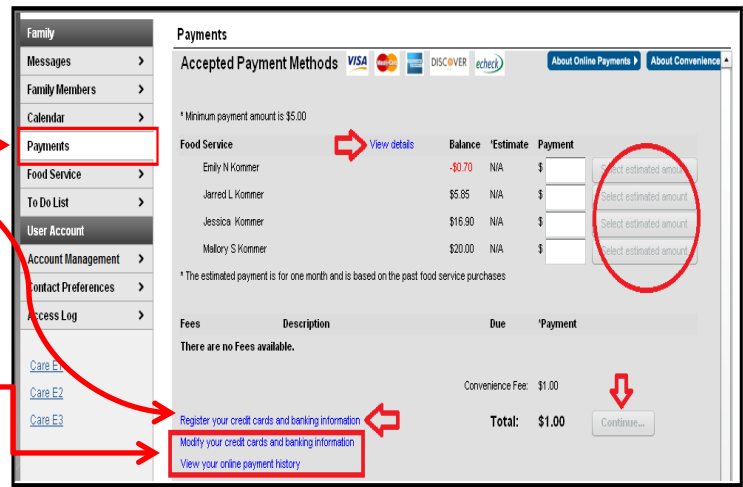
Family
Messages
Family Members
Calendar
Payments
Food Service
To Do List
User Account
Account Management
Contact Preferences
Access Log

Care E1
Care E2
Care E3

Payments

Accepted Payment Methods VISA DISCOVER echeck

About Online Payments ▸ About Convenience

* Minimum payment amount is $5.00

| Food Service | View details | Balance | *Estimate | Payment | |
|---|---|---|---|---|---|
| Emily N Kommer | | -$0.70 | N/A | $ | Select estimated amount |
| Jarred L Kommer | | $5.85 | N/A | $ | Select estimated amount |
| Jessica Kommer | | $16.90 | N/A | $ | Select estimated amount |
| Mallory S Kommer | | $20.00 | N/A | $ | Select estimated amount |

* The estimated payment is for one month and is based on the past food service purchases

| Fees | Description | Due | *Payment |
|---|---|---|---|
| There are no Fees available. | | | |

Convenience Fee: $1.00

Register your credit cards and banking information

Total: $1.00 Continue...

Modify your credit cards and banking information
View your online payment history